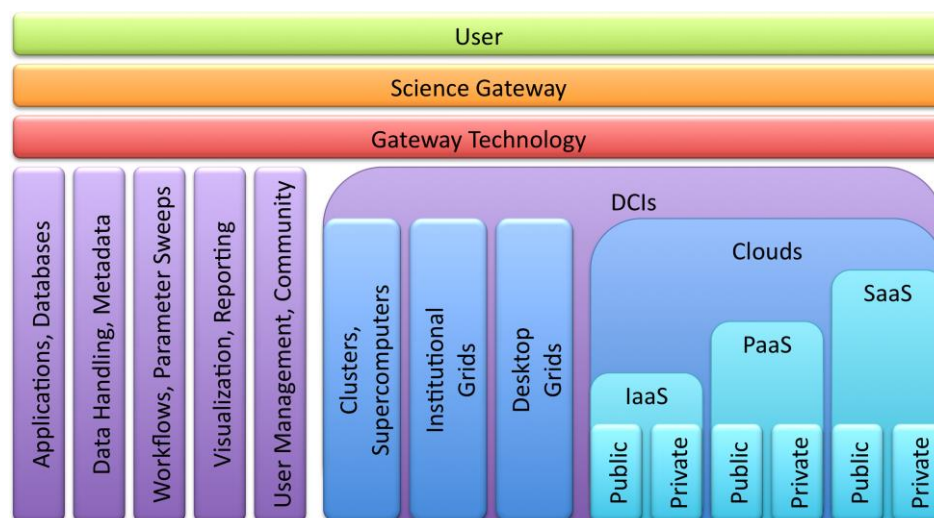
User

Science Gateway

Gateway Technology

Applications, Databases

Data Handling, Metadata

Workflows, Parameter Sweeps

Visualization, Reporting

User Management, Community

DCIs

Clusters, Supercomputers

Institutional Grids

Desktop Grids

Clouds

SaaS

PaaS

IaaS

Public

Private

Public

Private

Public

Private